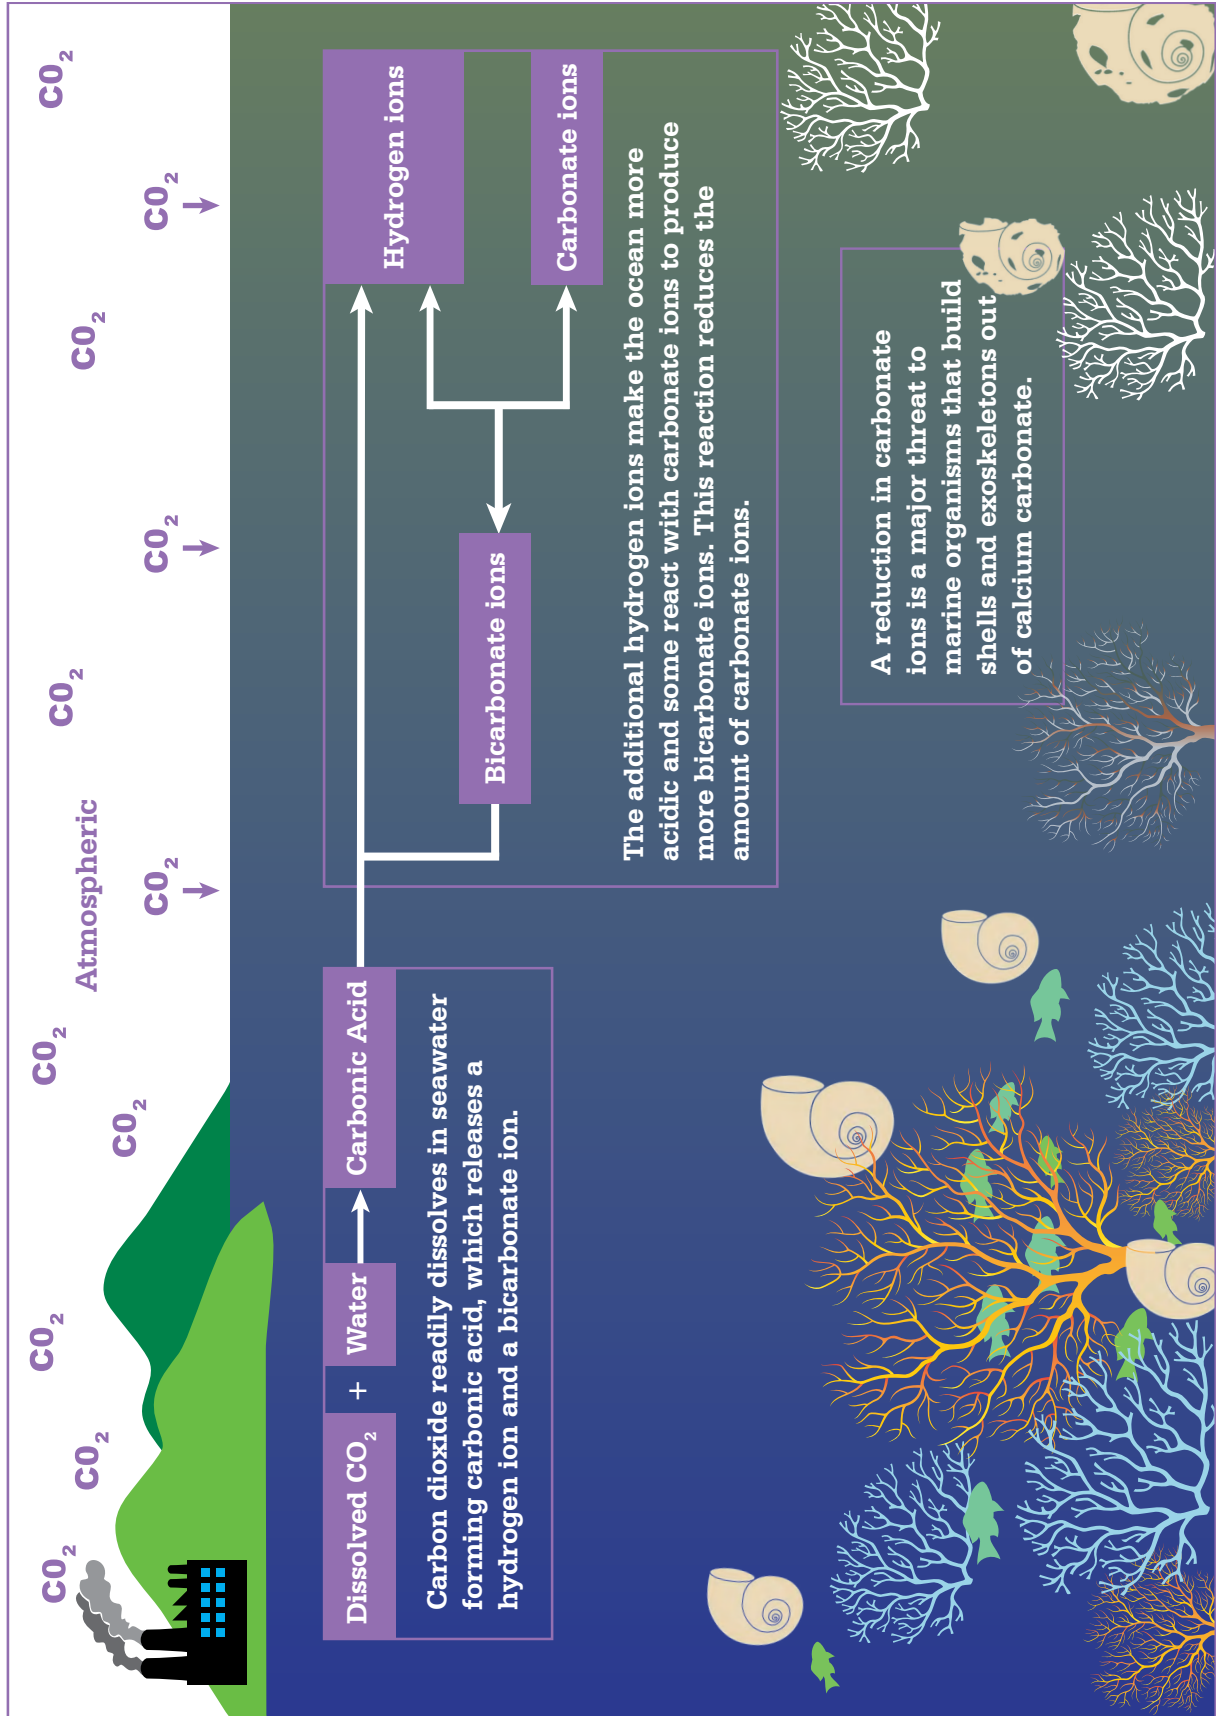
Atmospheric

$CO_2$ $CO_2$ $CO_2$ $CO_2$ $CO_2$ $CO_2$ $CO_2$ $CO_2$ $CO_2$ $CO_2$

Dissolved $CO_2$ + Water → Carbonic Acid

Carbon dioxide readily dissolves in seawater forming carbonic acid, which releases a hydrogen ion and a bicarbonate ion.

Hydrogen ions

Bicarbonate ions

Carbonate ions

The additional hydrogen ions make the ocean more acidic and some react with carbonate ions to produce more bicarbonate ions. This reaction reduces the amount of carbonate ions.

A reduction in carbonate ions is a major threat to marine organisms that build shells and exoskeletons out of calcium carbonate.